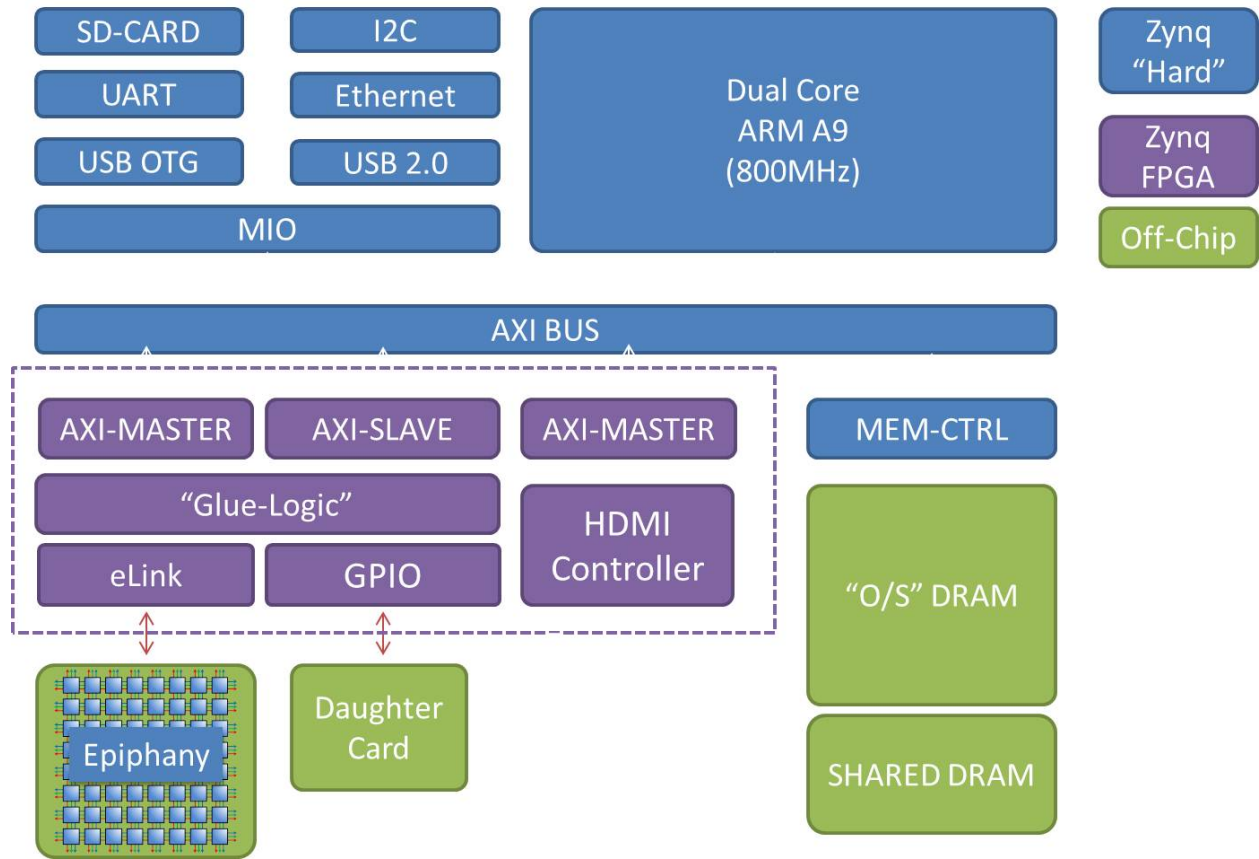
SD-CARD
I2C
UART
Ethernet
USB OTG
USB 2.0
MIO

Dual Core
ARM A9
(800MHz)

Zynq
“Hard”
Zynq
FPGA
Off-Chip

AXI BUS

AXI-MASTER
AXI-SLAVE
AXI-MASTER
MEM-CTRL
“Glue-Logic”
eLink
GPIO
HDMI
Controller
“O/S” DRAM

Epiphany
Daughter
Card
SHARED DRAM